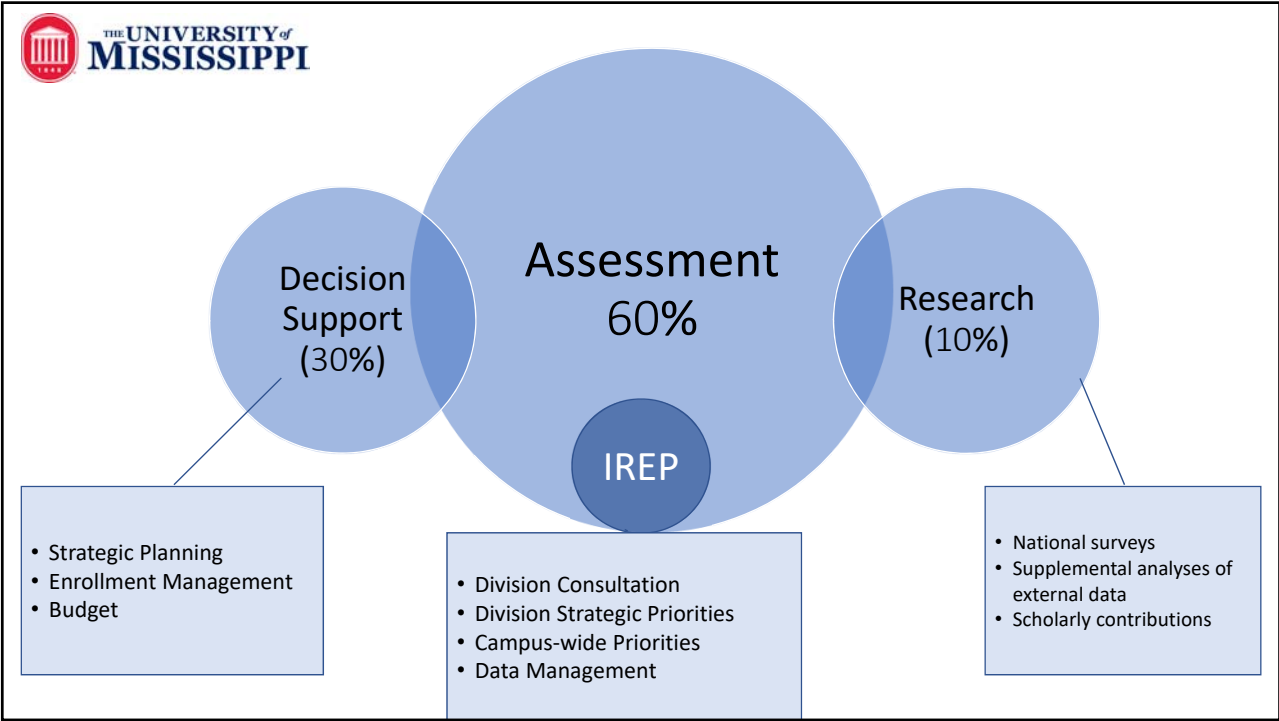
THE UNIVERSITY of MISSISSIPPI

Assessment 60%

Decision Support (30%)

Research (10%)

IREP

- Strategic Planning
- Enrollment Management
- Budget

- Division Consultation
- Division Strategic Priorities
- Campus-wide Priorities
- Data Management

- National surveys
- Supplemental analyses of external data
- Scholarly contributions